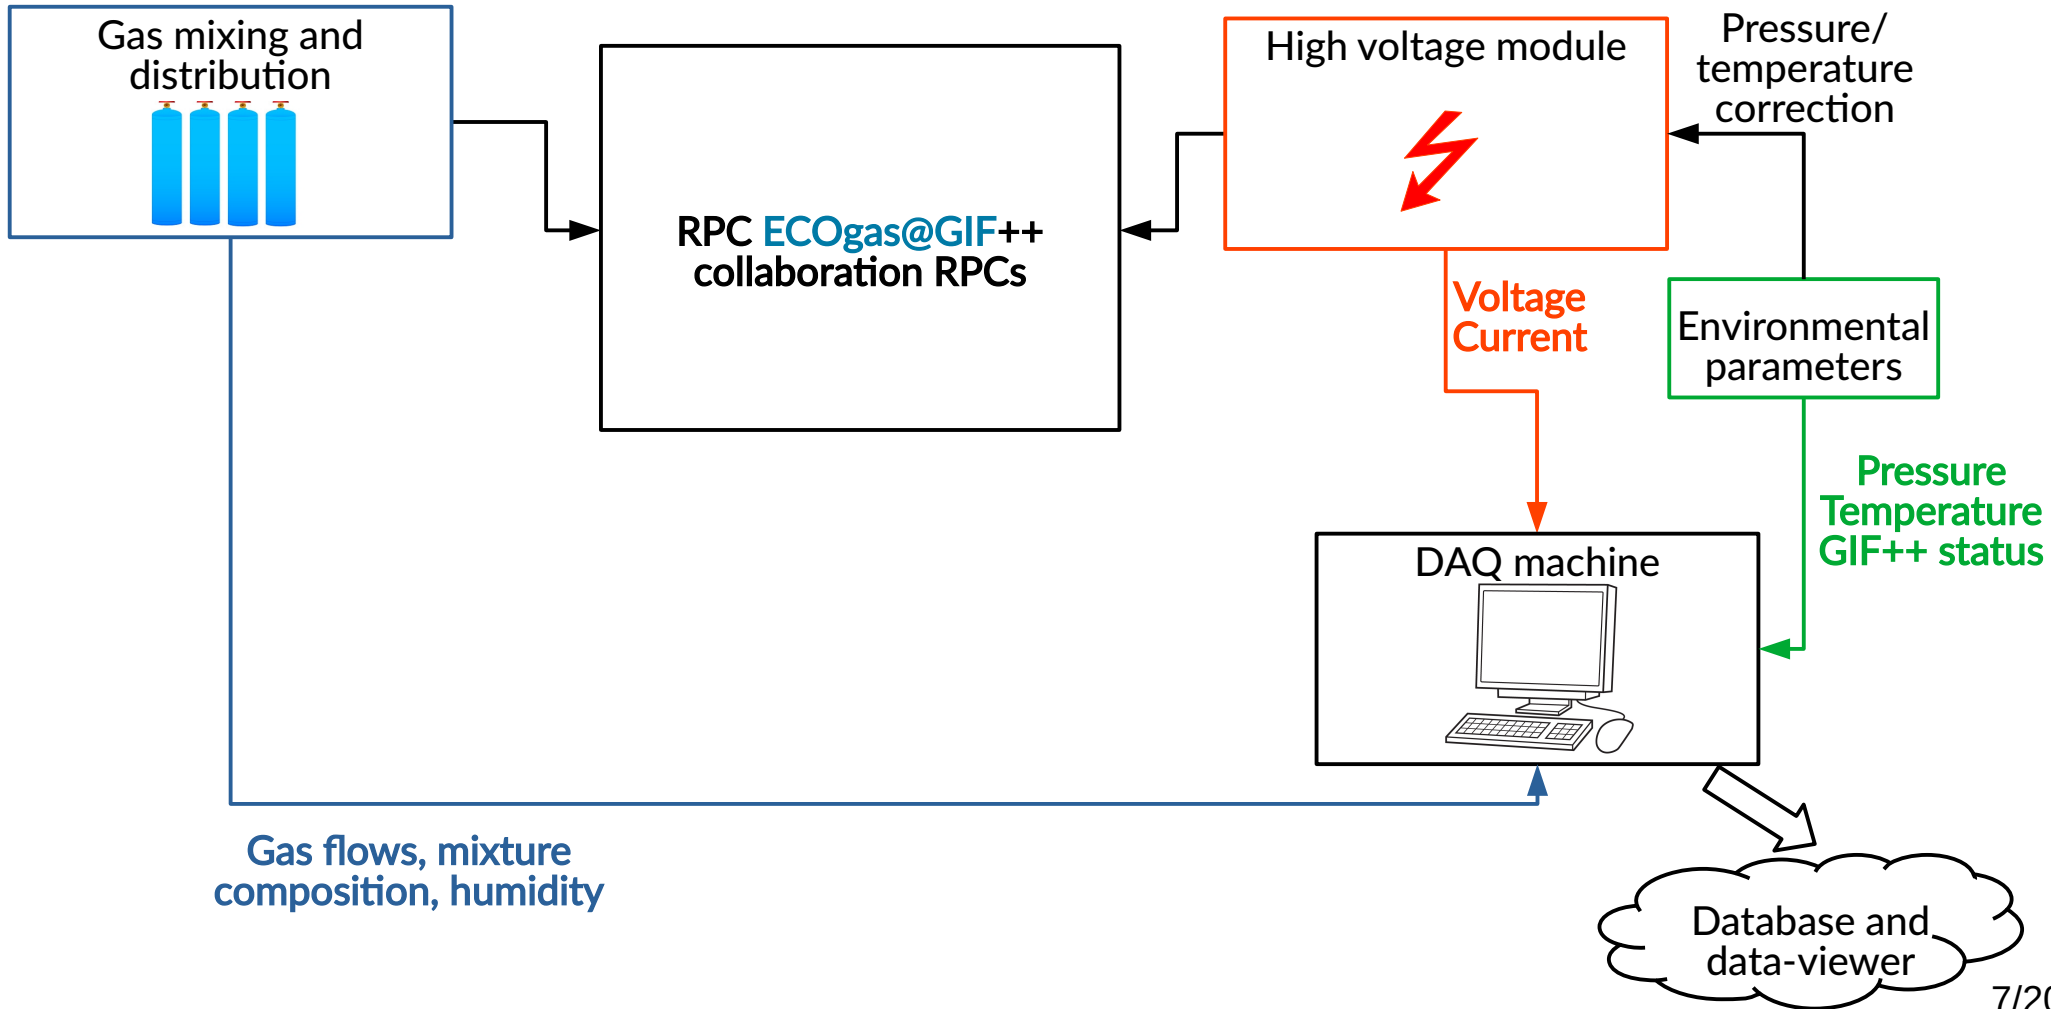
Gas mixing and distribution

RPC ECOgas@GIF++ collaboration RPCs

High voltage module

Pressure/ temperature correction

Voltage
Current

Environmental parameters

Pressure
Temperature
GIF++ status

DAQ machine

Gas flows, mixture composition, humidity

Database and data-viewer

7/2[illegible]